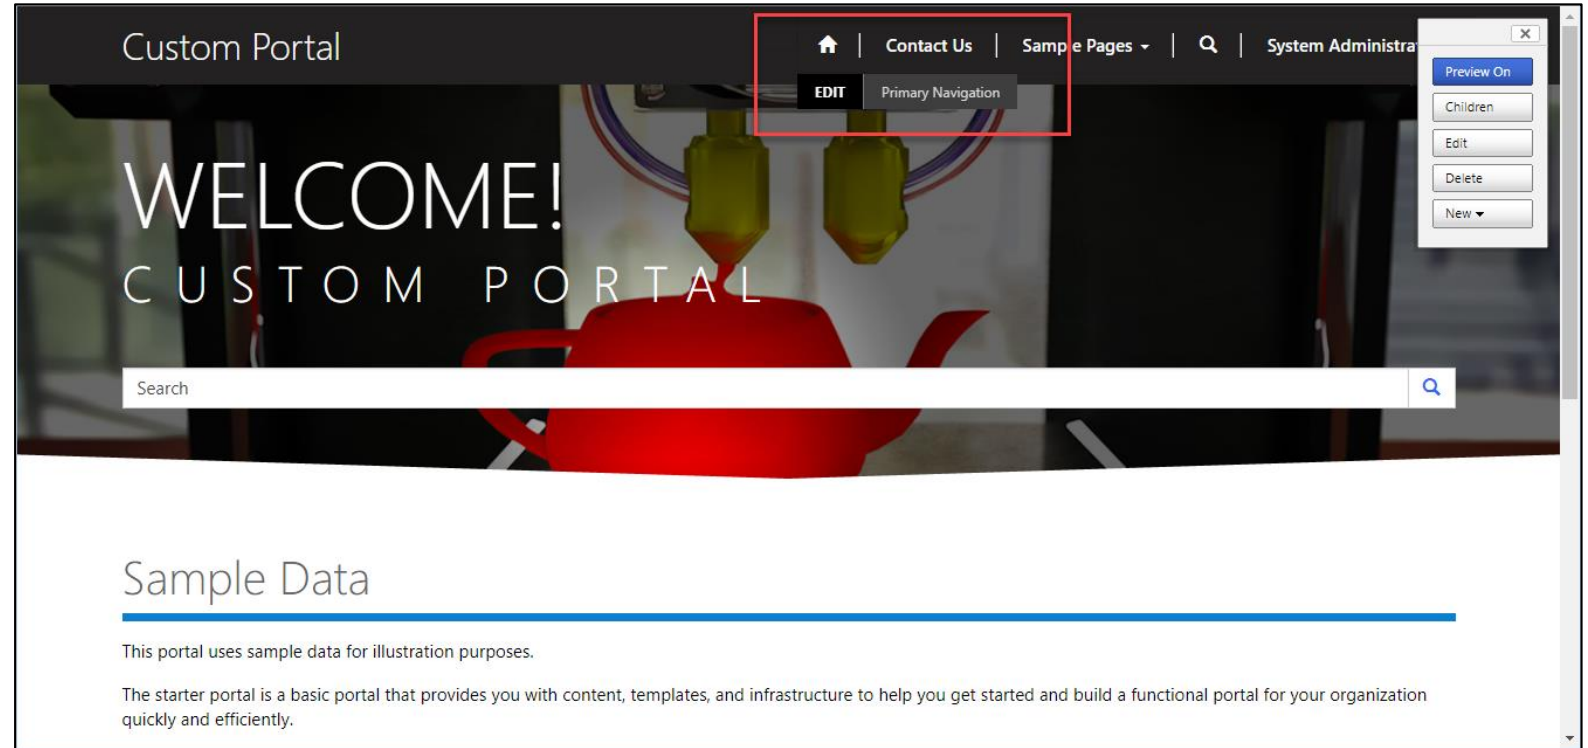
Custom Portal

Contact Us | Sample Pages | | System Administra

EDIT Primary Navigation

×

Preview On

Children

Edit

Delete

New

WELCOME!

CUSTOM PORTAL

Search

Sample Data

This portal uses sample data for illustration purposes.

The starter portal is a basic portal that provides you with content, templates, and infrastructure to help you get started and build a functional portal for your organization quickly and efficiently.